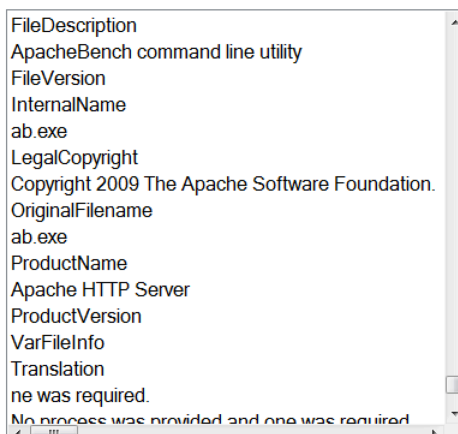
FileDescription
ApacheBench command line utility
FileVersion
InternalName
ab.exe
LegalCopyright
Copyright 2009 The Apache Software Foundation.
OriginalFilename
ab.exe
ProductName
Apache HTTP Server
ProductVersion
VarFileInfo
Translation
ne was required.
No process was provided and one was required